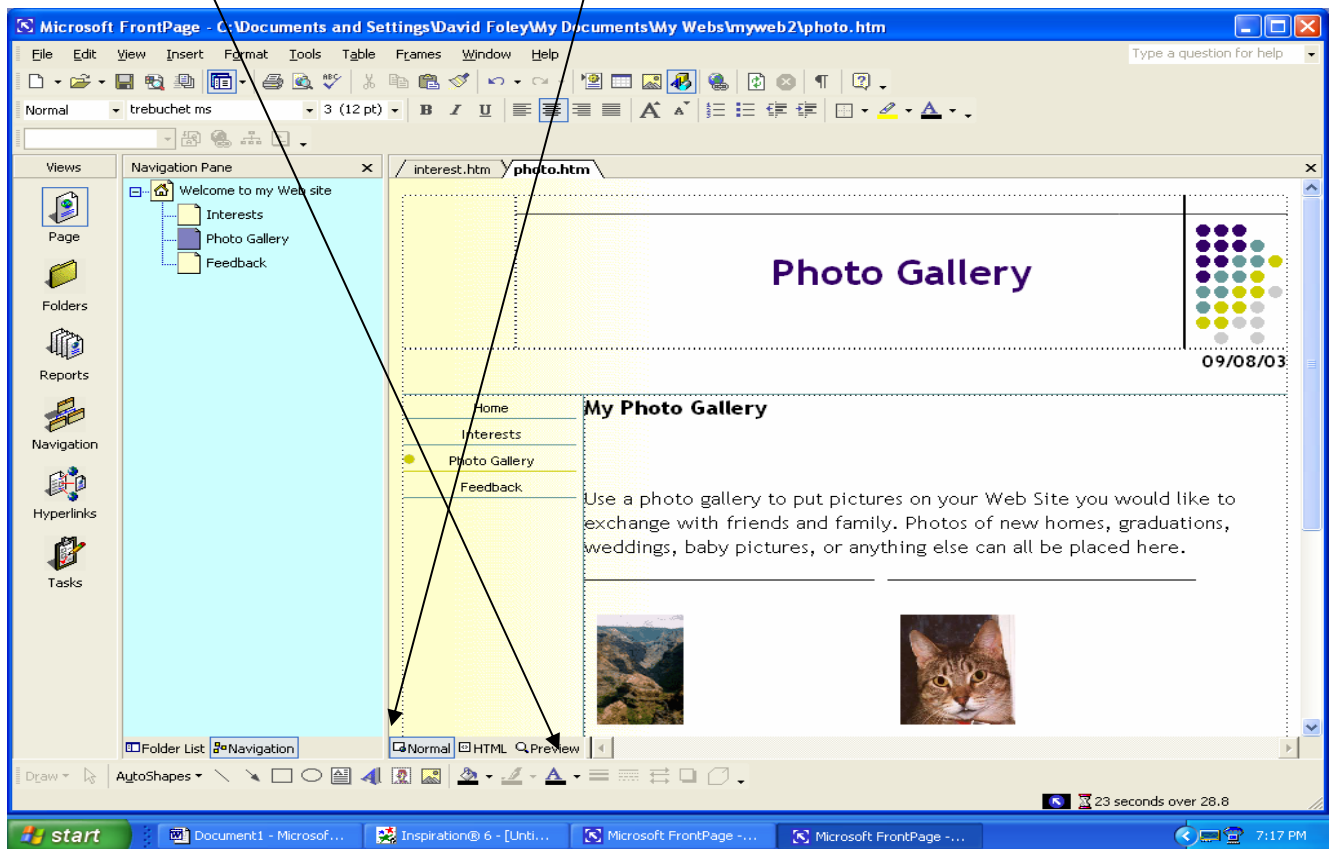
Microsoft FrontPage - C:\Documents and Settings\David Foley\My Documents\My Webs\myweb2\photo.htm

File Edit View Insert Format Tools Table Frames Window Help

Type a question for help

Normal trebuchet ms 3 (12 pt)

Views

Page

Folders

Reports

Navigation

Hyperlinks

Tasks

Navigation Pane

Welcome to my Web site

Interests

Photo Gallery

Feedback

Folder List Navigation

interest.htm photo.htm

Photo Gallery

09/08/03

Home

Interests

Photo Gallery

Feedback

My Photo Gallery

Use a photo gallery to put pictures on your Web Site you would like to exchange with friends and family. Photos of new homes, graduations, weddings, baby pictures, or anything else can all be placed here.

Normal HTML Preview

Draw AutoShapes

23 seconds over 28.8

start Document1 - Microsof... Inspiration® 6 - [Unti... Microsoft FrontPage -... Microsoft FrontPage -... 7:17 PM